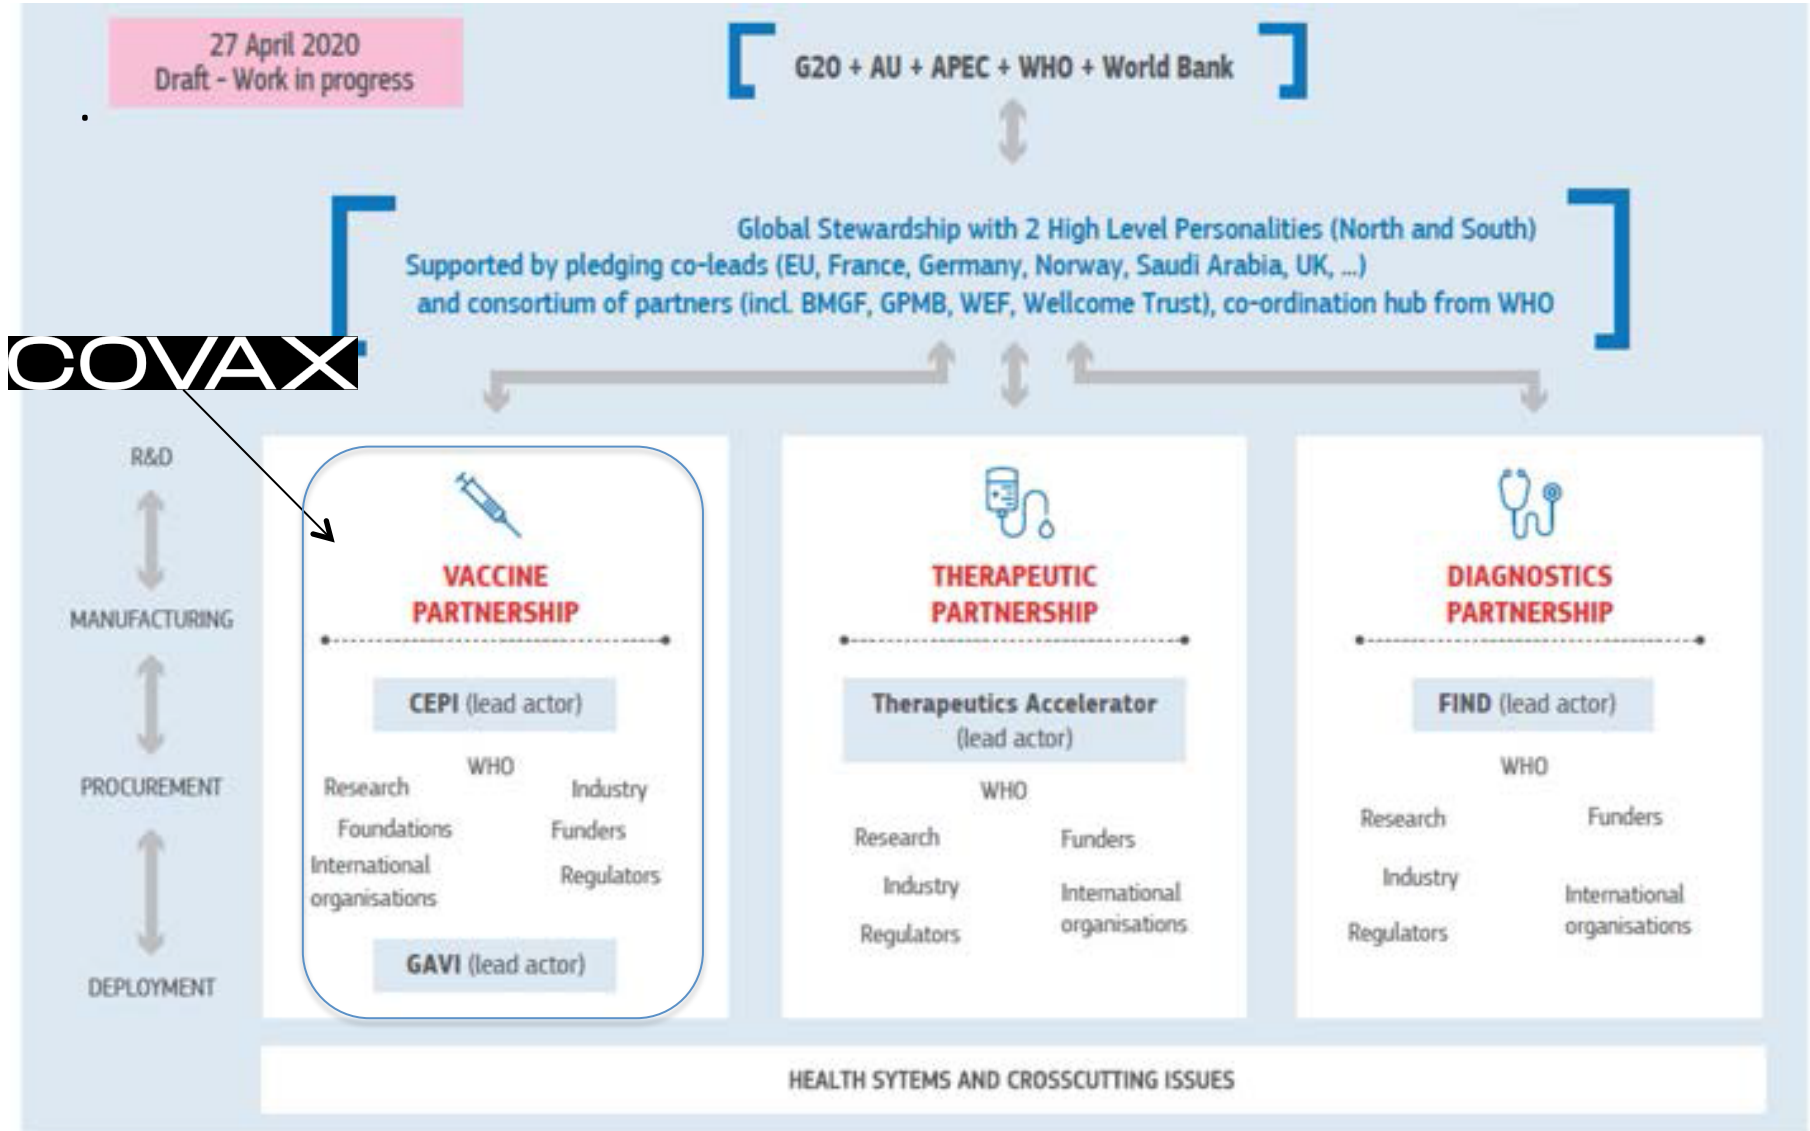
27 April 2020
Draft - Work in progress

G20 + AU + APEC + WHO + World Bank

Global Stewardship with 2 High Level Personalities (North and South)
Supported by pledging co-leads (EU, France, Germany, Norway, Saudi Arabia, UK, ...)
and consortium of partners (incl. BMGF, GPMB, WEF, Wellcome Trust), co-ordination hub from WHO

COVAX

R&D

MANUFACTURING

PROCUREMENT

DEPLOYMENT

VACCINE PARTNERSHIP

CEPI (lead actor)

WHO
Research
Industry
Foundations
Funders
International organisations
Regulators

GAVI (lead actor)

THERAPEUTIC PARTNERSHIP

Therapeutics Accelerator (lead actor)

WHO
Research
Funders
Industry
International organisations
Regulators

DIAGNOSTICS PARTNERSHIP

FIND (lead actor)

WHO
Research
Funders
Industry
International organisations
Regulators

HEALTH SYTEMS AND CROSSCUTTING ISSUES